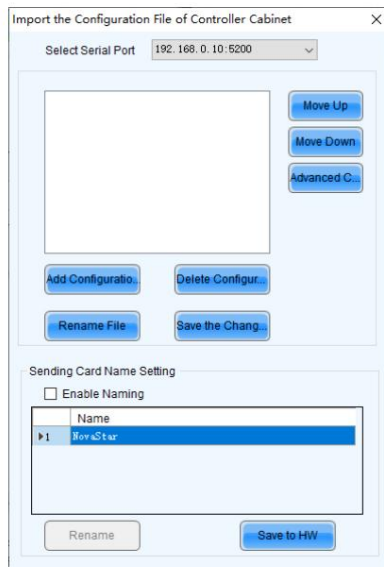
Import the Configuration File of Controller Cabinet ×

Select Serial Port 192.168.0.10:5200

Move Up
Move Down
Advanced C...

Add Configuratio...
Delete Configur...
Rename File
Save the Chang...

Sending Card Name Setting
Enable Naming

| | Name |
|---|---|
| ▸1 | NovaStar |

Rename
Save to HW